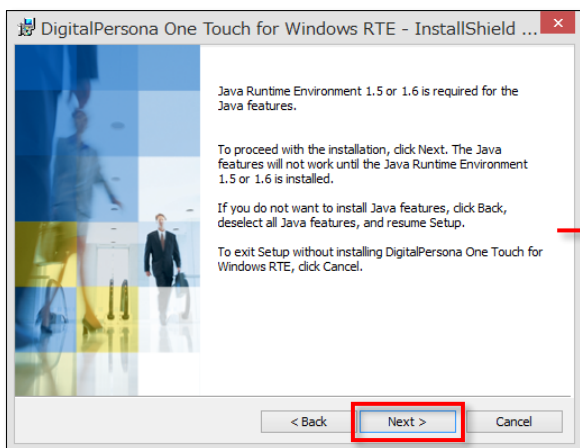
DigitalPersona One Touch for Windows RTE - InstallShield ...

Java Runtime Environment 1.5 or 1.6 is required for the Java features.

To proceed with the installation, click Next. The Java features will not work until the Java Runtime Environment 1.5 or 1.6 is installed.

If you do not want to install Java features, click Back, deselect all Java features, and resume Setup.

To exit Setup without installing DigitalPersona One Touch for Windows RTE, click Cancel.

< Back
Next >
Cancel